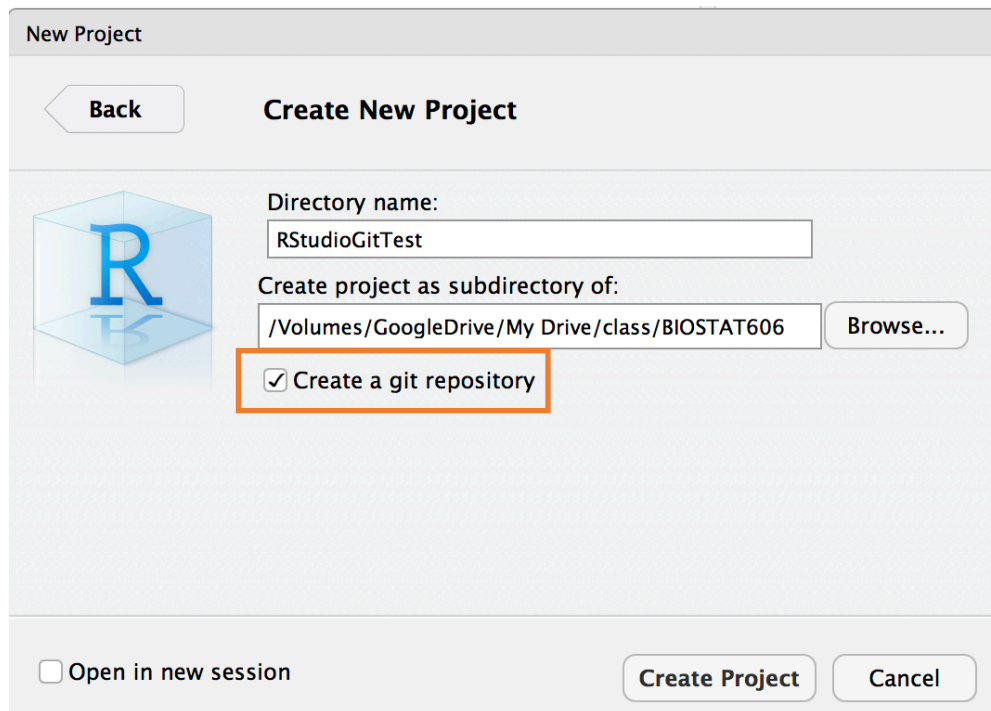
New Project

Back

Create New Project

R

Directory name:

RStudioGitTest

Create project as subdirectory of:

/Volumes/GoogleDrive/My Drive/class/BIOSTAT606

Browse...

✓ Create a git repository

Open in new session

Create Project

Cancel